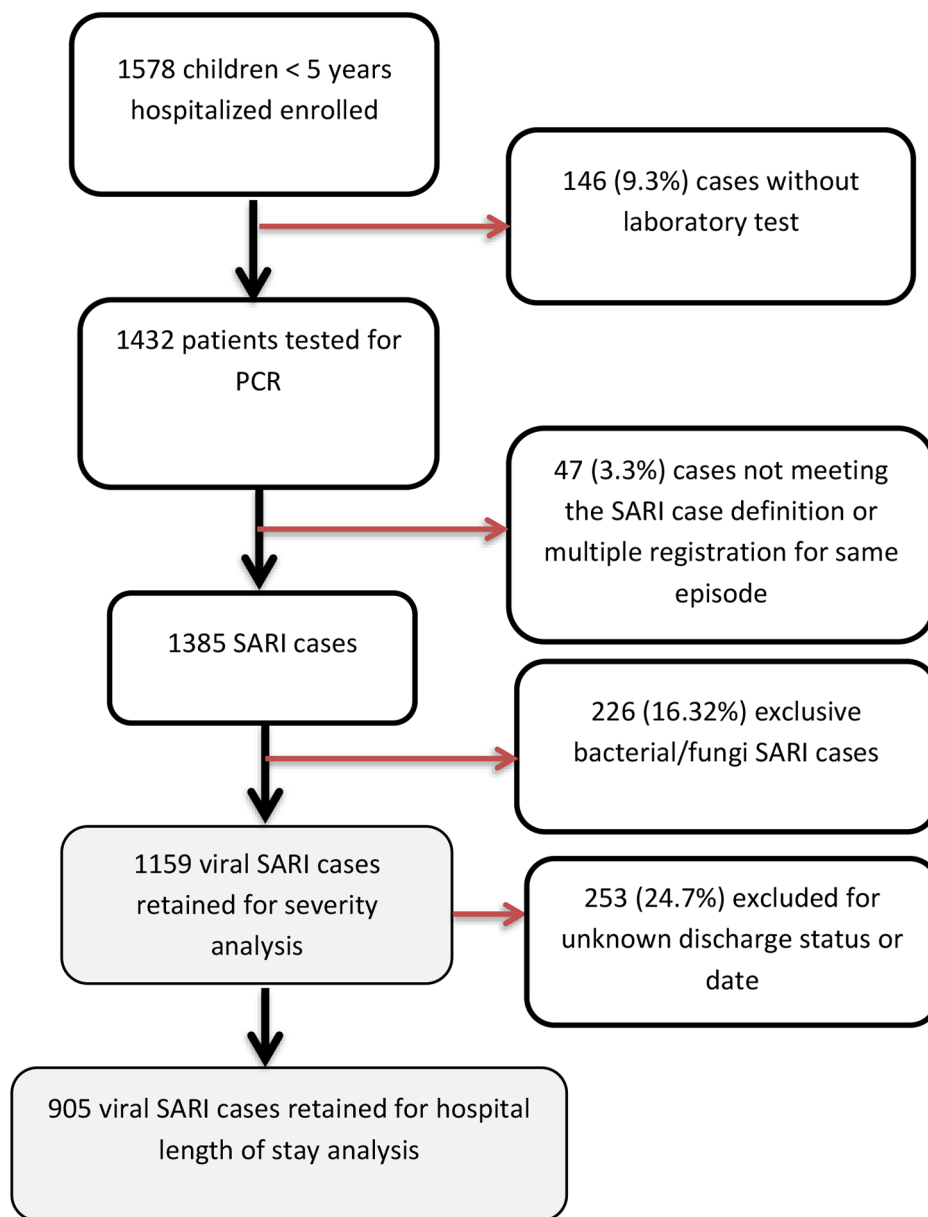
1578 children < 5 years hospitalized enrolled

146 (9.3%) cases without laboratory test

1432 patients tested for PCR

47 (3.3%) cases not meeting the SARI case definition or multiple registration for same episode

1385 SARI cases

226 (16.32%) exclusive bacterial/fungi SARI cases

1159 viral SARI cases retained for severity analysis

253 (24.7%) excluded for unknown discharge status or date

905 viral SARI cases retained for hospital length of stay analysis